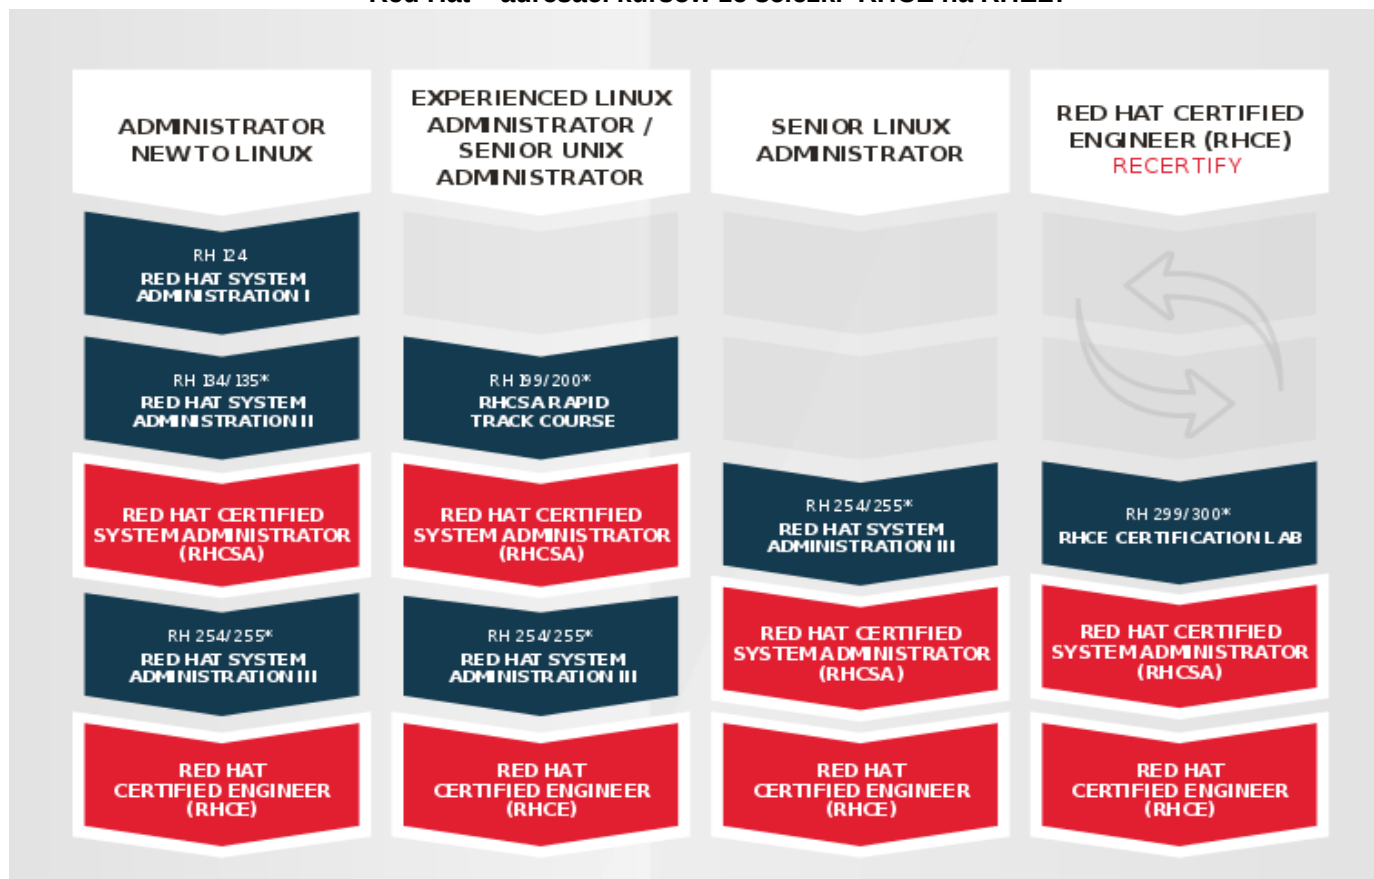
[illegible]

ADMINISTRATOR NEW TO LINUX

RH 124
RED HAT SYSTEM ADMINISTRATION I

RH 134/135*
RED HAT SYSTEM ADMINISTRATION II

RED HAT CERTIFIED SYSTEM ADMINISTRATOR (RHCSA)

RH 254/255*
RED HAT SYSTEM ADMINISTRATION III

RED HAT CERTIFIED ENGINEER (RHCE)

EXPERIENCED LINUX ADMINISTRATOR / SENIOR UNIX ADMINISTRATOR

RH 199/200*
RHCSA RAPID TRACK COURSE

RED HAT CERTIFIED SYSTEM ADMINISTRATOR (RHCSA)

RH 254/255*
RED HAT SYSTEM ADMINISTRATION III

RED HAT CERTIFIED ENGINEER (RHCE)

SENIOR LINUX ADMINISTRATOR

RH 254/255*
RED HAT SYSTEM ADMINISTRATION III

RED HAT CERTIFIED SYSTEM ADMINISTRATOR (RHCSA)

RED HAT CERTIFIED ENGINEER (RHCE)

RED HAT CERTIFIED ENGINEER (RHCE)
RECERTIFY

RH 299/300*
RHCE CERTIFICATION LAB

RED HAT CERTIFIED SYSTEM ADMINISTRATOR (RHCSA)

RED HAT CERTIFIED ENGINEER (RHCE)